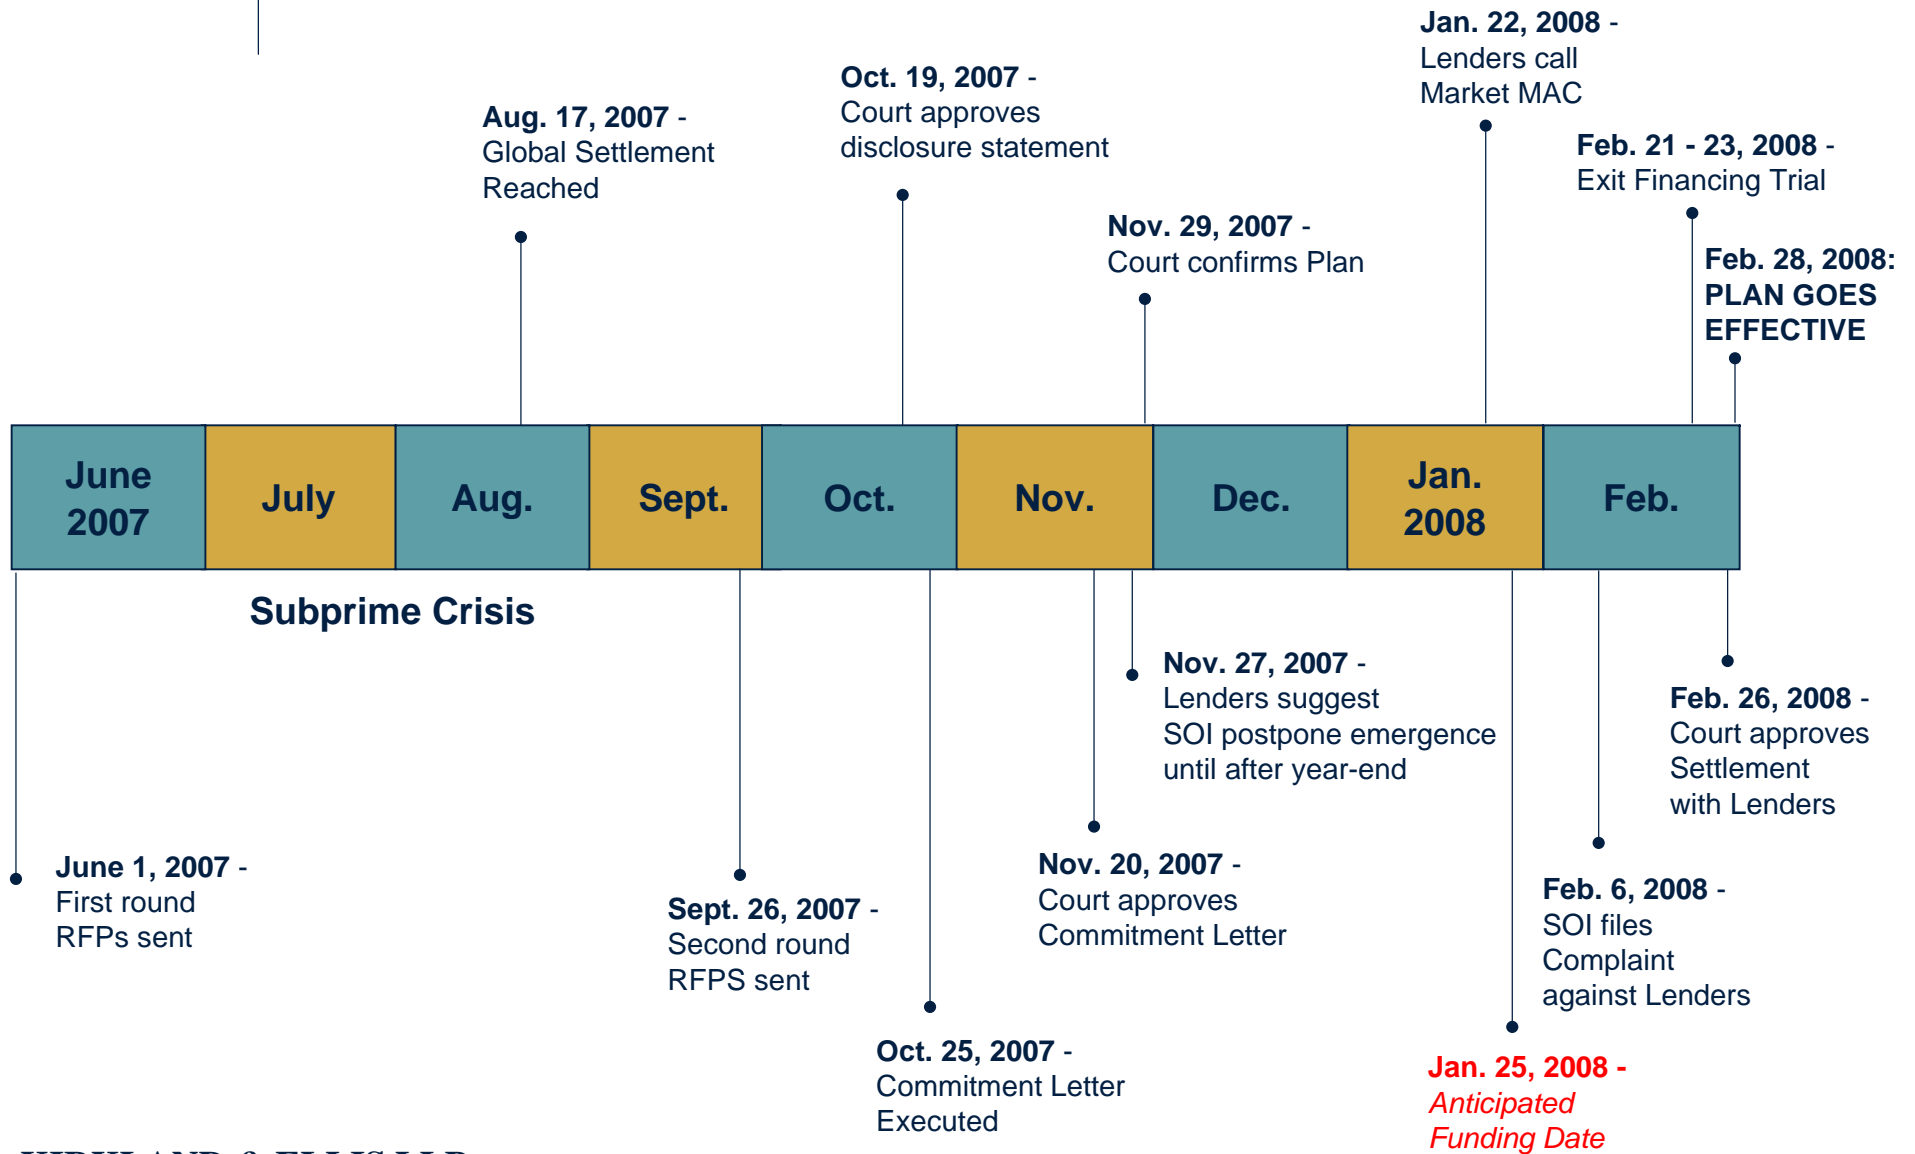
Jan. 22, 2008 - Lenders call Market MAC

Oct. 19, 2007 - Court approves disclosure statement

Aug. 17, 2007 - Global Settlement Reached

Feb. 21 - 23, 2008 - Exit Financing Trial

Nov. 29, 2007 - Court confirms Plan

Feb. 28, 2008: PLAN GOES EFFECTIVE

| June 2007 | July | Aug. | Sept. | Oct. | Nov. | Dec. | Jan. 2008 | Feb. |
|---|---|---|---|---|---|---|---|---|

Subprime Crisis

Nov. 27, 2007 - Lenders suggest SOI postpone emergence until after year-end

Feb. 26, 2008 - Court approves Settlement with Lenders

June 1, 2007 - First round RFPs sent

Sept. 26, 2007 - Second round RFPS sent

Nov. 20, 2007 - Court approves Commitment Letter

Feb. 6, 2008 - SOI files Complaint against Lenders

Oct. 25, 2007 - Commitment Letter Executed

Jan. 25, 2008 - Anticipated Funding Date

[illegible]